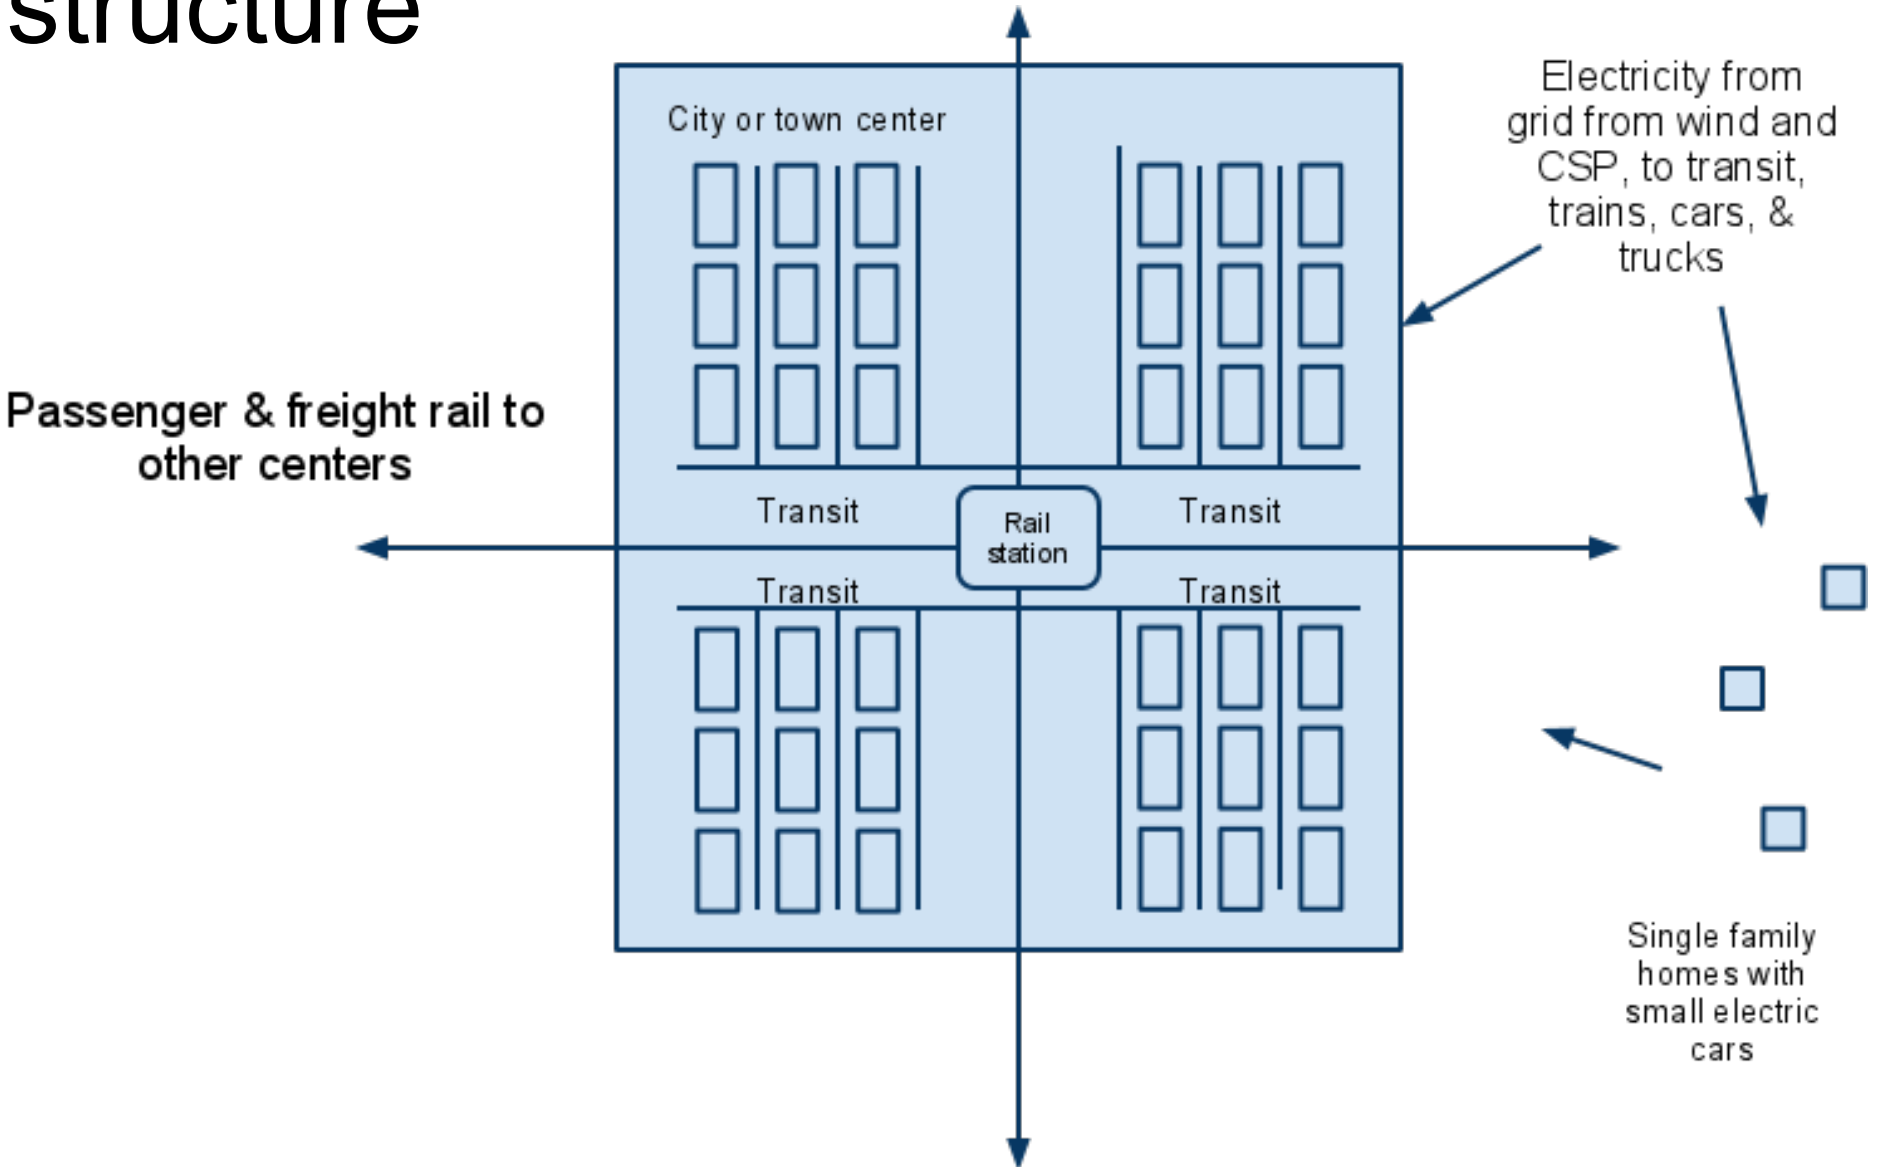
structure

City or town center

Electricity from grid from wind and CSP, to transit, trains, cars, & trucks

Passenger & freight rail to other centers

Transit

Rail station

Transit

Transit

Transit

Single family homes with small electric cars